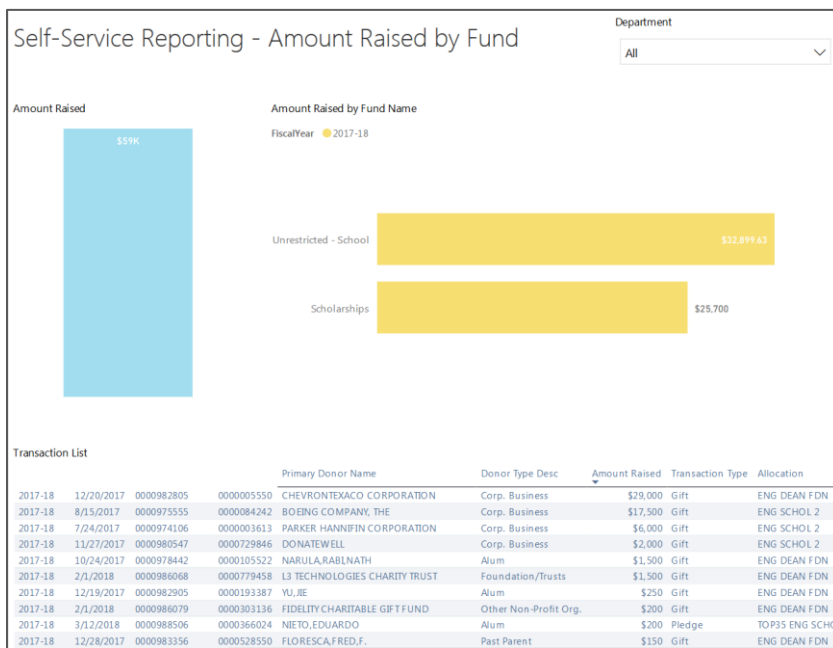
Self-Service Reporting - Amount Raised by Fund

Department

All

Amount Raised

$59K

Amount Raised by Fund Name

FiscalYear 2017-18

Unrestricted - School

$32,899.63

Scholarships

$25,700

Transaction List

| | | | | Primary Donor Name | Donor Type Desc | Amount Raised | Transaction Type | Allocation |
|---|---|---|---|---|---|---|---|---|
| 2017-18 | 12/20/2017 | 0000982805 | 0000005550 | CHEVRONTEXACO CORPORATION | Corp. Business | $29,000 | Gift | ENG DEAN FDN |
| 2017-18 | 8/15/2017 | 0000975555 | 0000084242 | BOEING COMPANY, THE | Corp. Business | $17,500 | Gift | ENG SCHOL 2 |
| 2017-18 | 7/24/2017 | 0000974106 | 0000003613 | PARKER HANNIFIN CORPORATION | Corp. Business | $6,000 | Gift | ENG SCHOL 2 |
| 2017-18 | 11/27/2017 | 0000980547 | 0000729846 | DONATEWELL | Corp. Business | $2,000 | Gift | ENG SCHOL 2 |
| 2017-18 | 10/24/2017 | 0000978442 | 0000105522 | NARULA,RABLNATH | Alum | $1,500 | Gift | ENG DEAN FDN |
| 2017-18 | 2/1/2018 | 0000986068 | 0000779458 | L3 TECHNOLOGIES CHARITY TRUST | Foundation/Trusts | $1,500 | Gift | ENG DEAN FDN |
| 2017-18 | 12/19/2017 | 0000982905 | 0000193387 | YU,JIE | Alum | $250 | Gift | ENG DEAN FDN |
| 2017-18 | 2/1/2018 | 0000986079 | 0000303136 | FIDELITY CHARITABLE GIFT FUND | Other Non-Profit Org. | $200 | Gift | ENG DEAN FDN |
| 2017-18 | 3/12/2018 | 0000988506 | 0000366024 | NIETO,EDUARDO | Alum | $200 | Pledge | TOP35 ENG SCHO |
| 2017-18 | 12/28/2017 | 0000983356 | 0000528550 | FLORESCA,FRED,F. | Past Parent | $150 | Gift | ENG DEAN FDN |